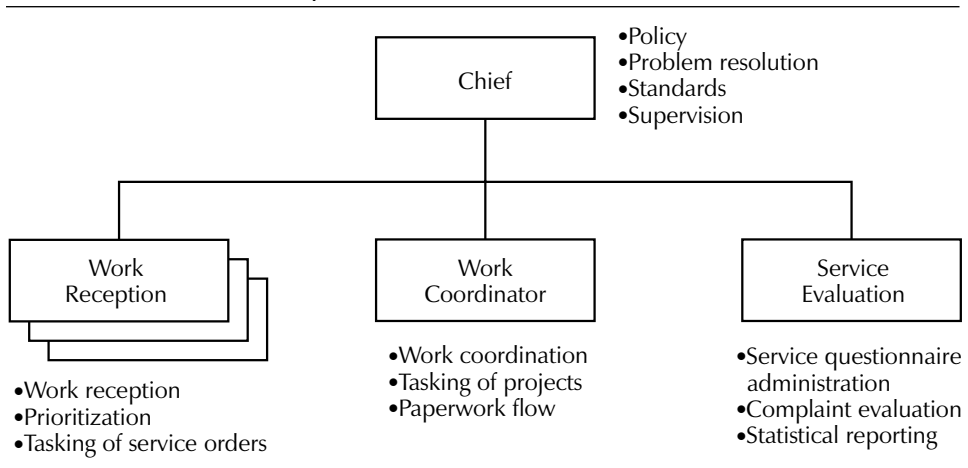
Chief

•Policy
•Problem resolution
•Standards
•Supervision

Work Reception

•Work reception
•Prioritization
•Tasking of service orders

Work Coordinator

•Work coordination
•Tasking of projects
•Paperwork flow

Service Evaluation

•Service questionnaire administration
•Complaint evaluation
•Statistical reporting